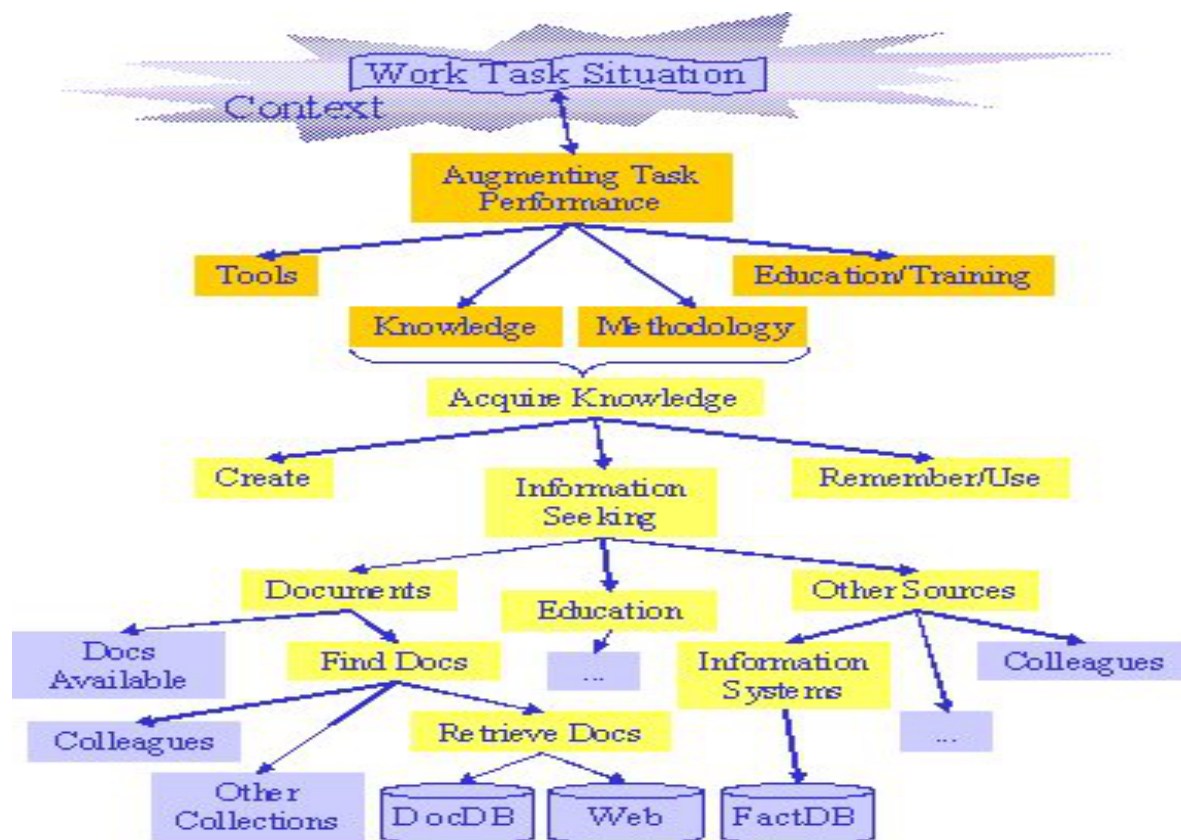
Work Task Situation

Context

Augmenting Task Performance

Tools

Education/Training

Knowledge

Methodology

Acquire Knowledge

Create

Information Seeking

Remember/Use

Documents

Education

Other Sources

Docs Available

Find Docs

...

Information Systems

Colleagues

Colleagues

Retrieve Docs

...

Other Collections

DocDB

Web

FactDB